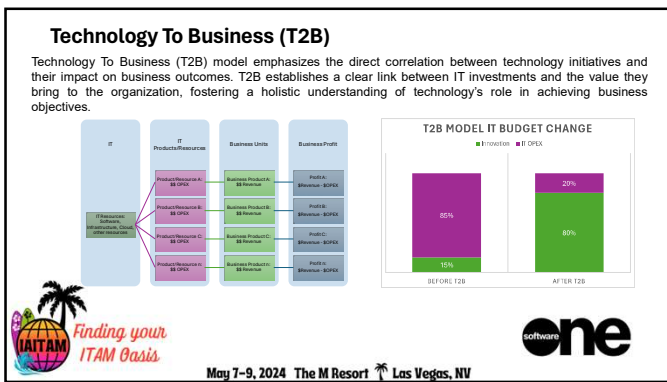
Technology To Business (T2B)

Technology To Business (T2B) model emphasizes the direct correlation between technology initiatives and their impact on business outcomes. T2B establishes a clear link between IT investments and the value they bring to the organization, fostering a holistic understanding of technology's role in achieving business objectives.

| IT | IT Products/Resources | Business Units | Business Profit |
|---|---|---|---|
| IT Resources: Software, Infrastructure, Cloud, other resources | Product/Resource A: $$ OPEX | Business Product A: $$ Revenue | Profit A: $Revenue - $OPEX |
| | Product/Resource B: $$ OPEX | Business Product B: $$ Revenue | Profit B: $Revenue - $OPEX |
| | Product/Resource C: $$ OPEX | Business Product C: $$ Revenue | Profit C: $Revenue - $OPEX |
| | Product/Resource n: $$ OPEX | Business Product n: $$ Revenue | Profit n: $Revenue - $OPEX |

T2B MODEL IT BUDGET CHANGE

Innovation IT OPEX

| | BEFORE T2B | AFTER T2B |
|---|---|---|
| IT OPEX | 85% | 20% |
| Innovation | 15% | 80% |

IAITAM Finding your ITAM Oasis

software one

May 7-9, 2024 The M Resort Las Vegas, NV